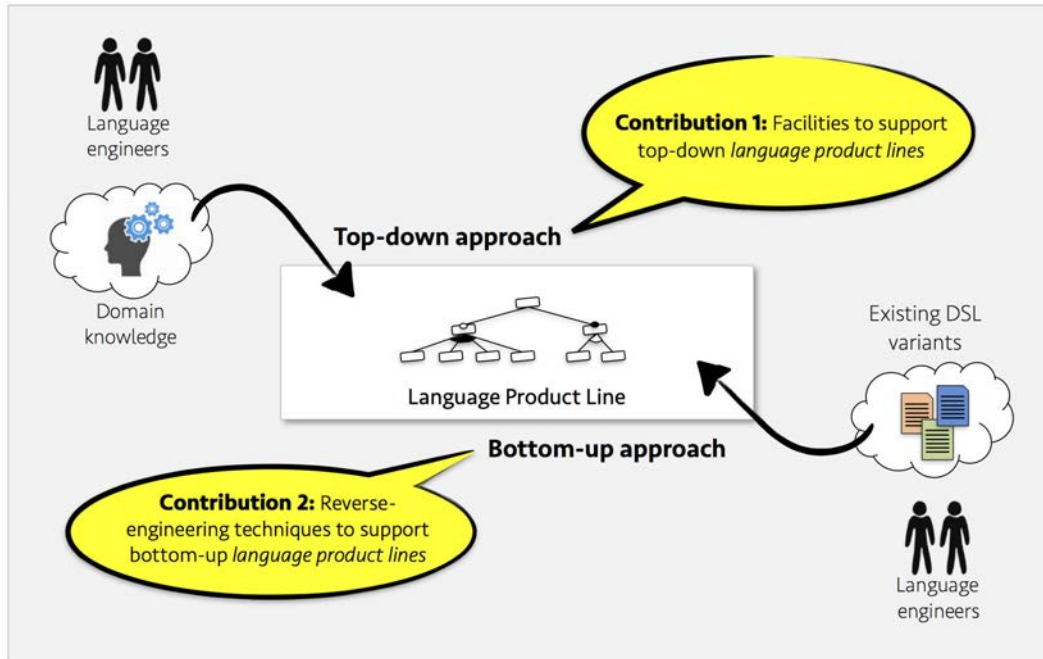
Language engineers

Contribution 1: Facilities to support top-down language product lines

Domain knowledge

Top-down approach

Language Product Line

Existing DSL variants

Bottom-up approach

Contribution 2: Reverse-engineering techniques to support bottom-up language product lines

Language engineers